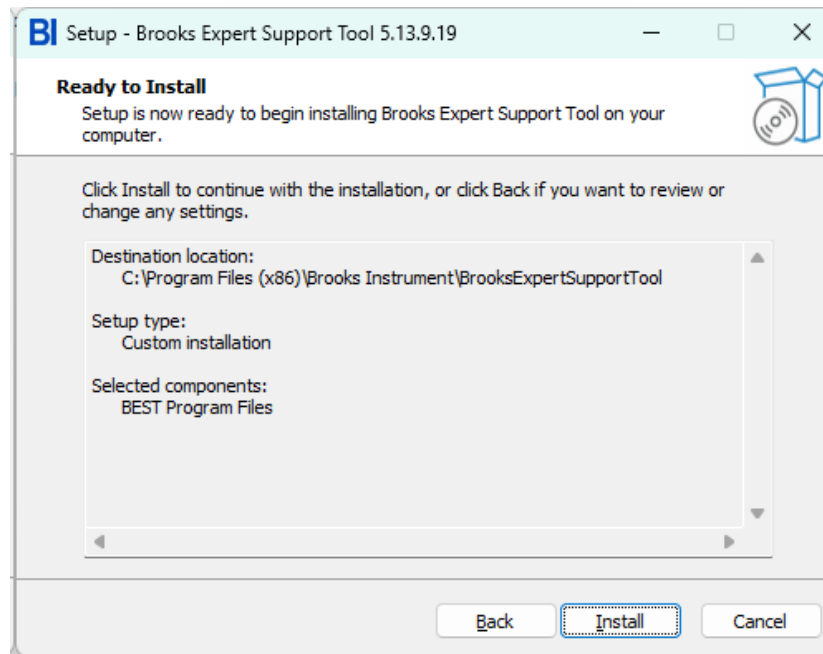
BI Setup - Brooks Expert Support Tool 5.13.9.19

Ready to Install

Setup is now ready to begin installing Brooks Expert Support Tool on your computer.

Click Install to continue with the installation, or click Back if you want to review or change any settings.

Destination location:
C:\Program Files (x86)\Brooks Instrument\BrooksExpertSupportTool

Setup type:
Custom installation

Selected components:
BEST Program Files

Back Install Cancel